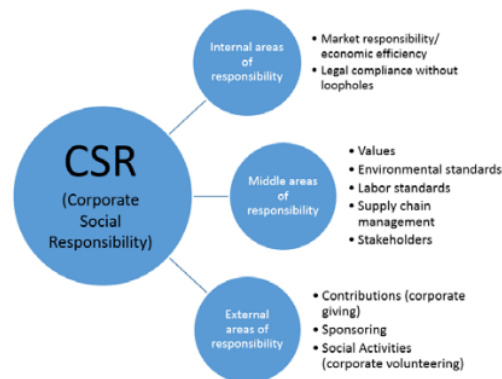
CSR
(Corporate Social Responsibility)

Internal areas of responsibility

• Market responsibility/ economic efficiency
• Legal compliance without loopholes

Middle areas of responsibility

• Values
• Environmental standards
• Labor standards
• Supply chain management
• Stakeholders

External areas of responsibility

• Contributions (corporate giving)
• Sponsoring
• Social Activities (corporate volunteering)